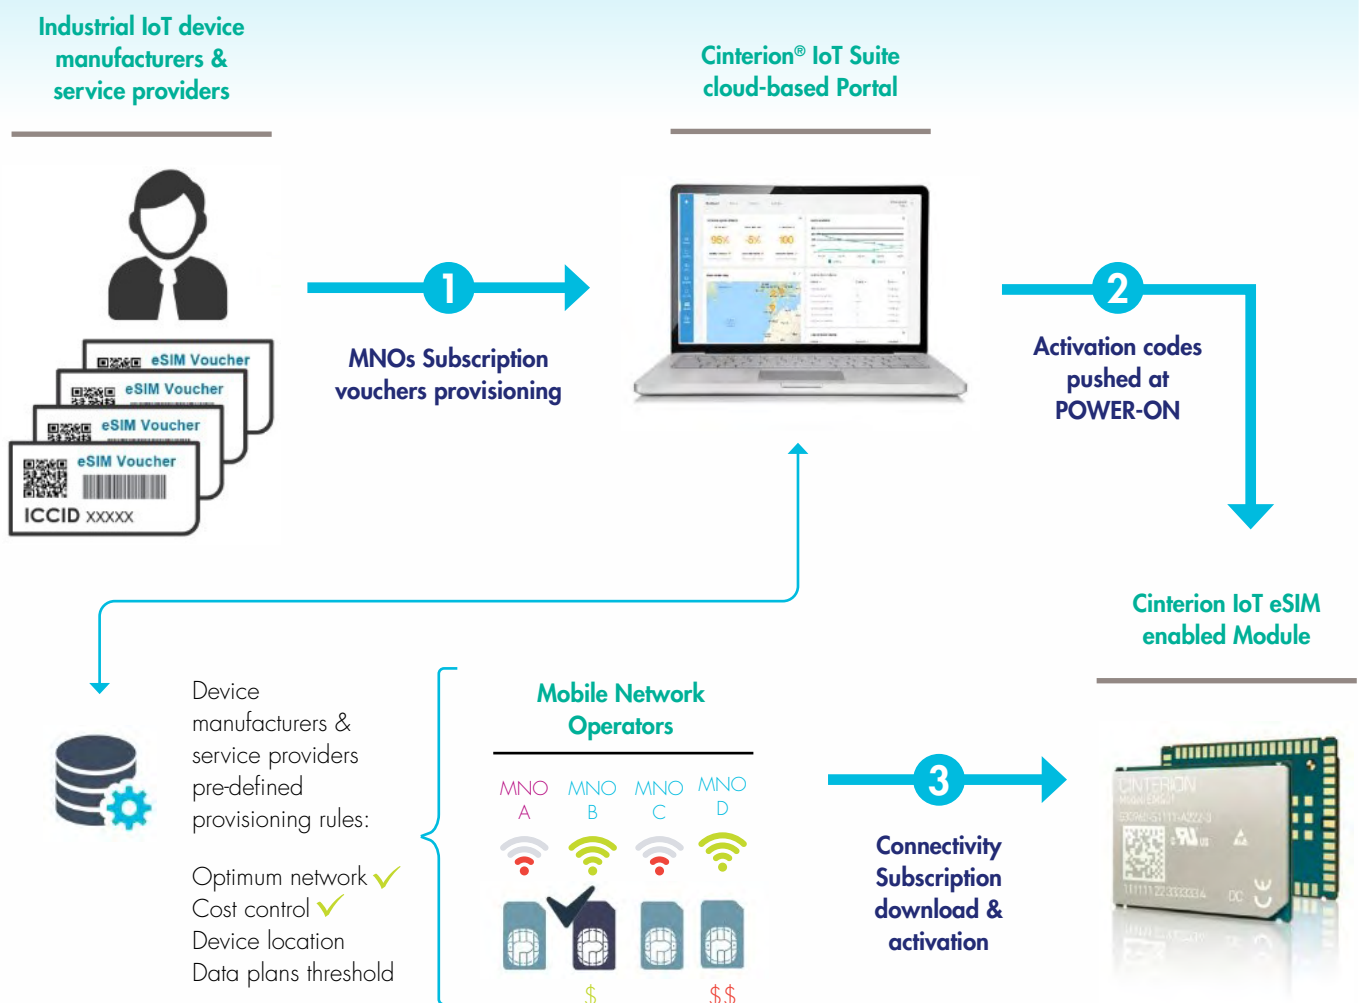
Industrial IoT device manufacturers & service providers

Cinterion® IoT Suite cloud-based Portal

eSIM Voucher
eSIM Voucher
eSIM Voucher
eSIM Voucher
ICCID xxxxx

1

MNOs Subscription vouchers provisioning

2

Activation codes pushed at POWER-ON

Cinterion IoT eSIM enabled Module

Device manufacturers & service providers pre-defined provisioning rules:

Optimum network
Cost control
Device location
Data plans threshold

Mobile Network Operators

MNO A
MNO B
MNO C
MNO D

$
$$

3

Connectivity Subscription download & activation

CINTERION